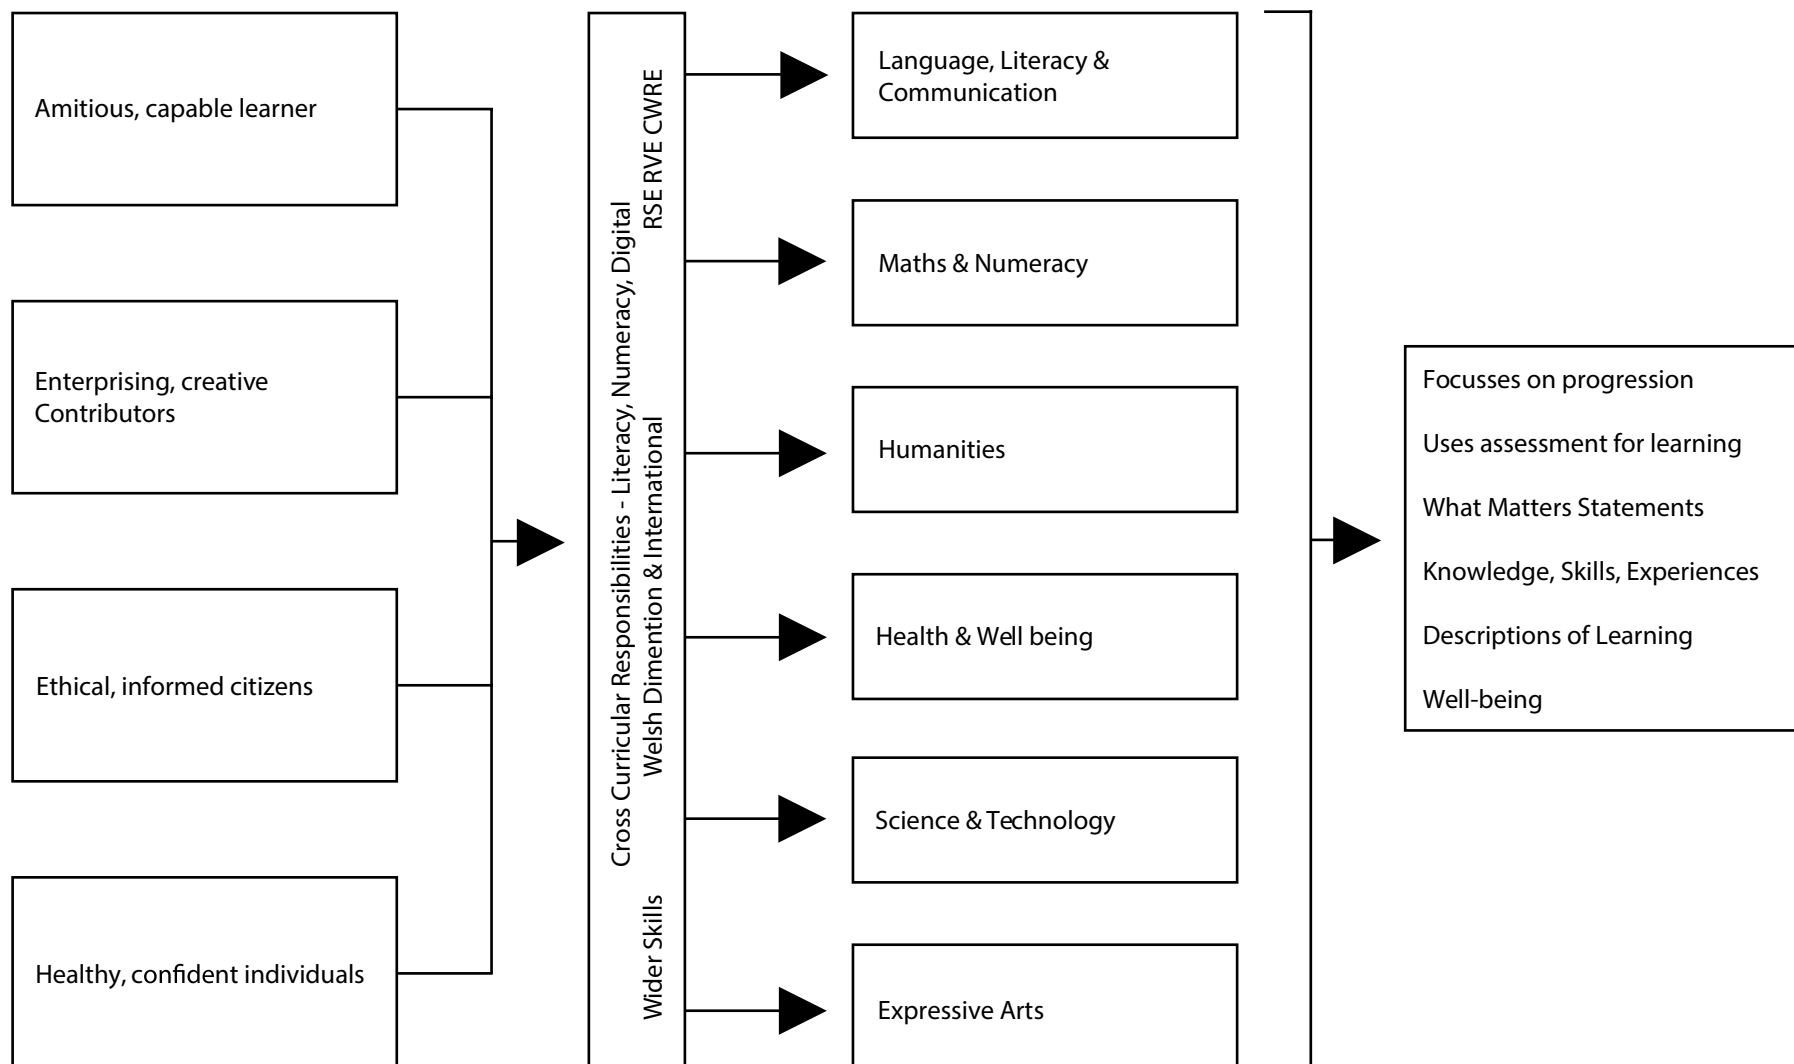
Amitious, capable learner

Enterprising, creative Contributors

Ethical, informed citizens

Healthy, confident individuals

Cross Curricular Responsibilities - Literacy, Numeracy, Digital
Welsh Dimention & International
RSE RVE CWRE
Wider Skills

Language, Literacy & Communication

Maths & Numeracy

Humanities

Health & Well being

Science & Technology

Expressive Arts

Focusses on progression

Uses assessment for learning

What Matters Statements

Knowledge, Skills, Experiences

Descriptions of Learning

Well-being